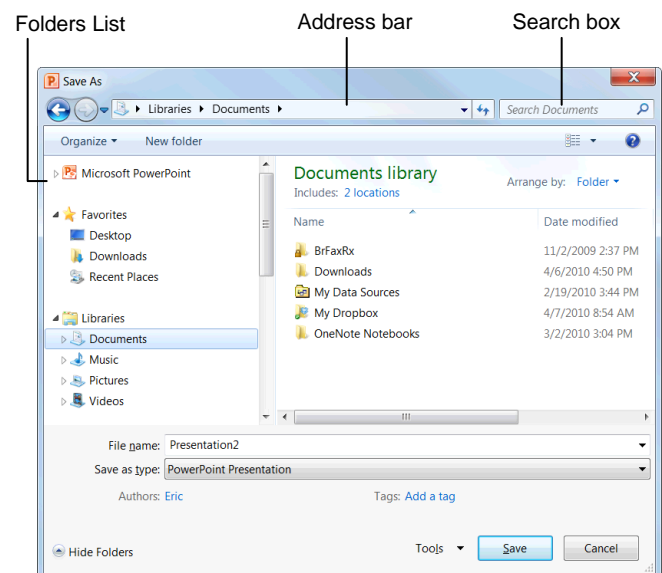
Folders List

Address bar

Search box

Save As

Libraries ▸ Documents ▸

Search Documents

Organize ▾ New folder

Microsoft PowerPoint

Favorites

Desktop

Downloads

Recent Places

Libraries

Documents

Music

Pictures

Videos

Documents library

Includes: 2 locations

Arrange by: Folder ▾

| Name | Date modified |
|---|---|
| BrFaxRx | 11/2/2009 2:37 PM |
| Downloads | 4/6/2010 4:50 PM |
| My Data Sources | 2/19/2010 3:44 PM |
| My Dropbox | 4/7/2010 8:54 AM |
| OneNote Notebooks | 3/2/2010 3:04 PM |

File name: Presentation2

Save as type: PowerPoint Presentation

Authors: Eric

Tags: Add a tag

Hide Folders

Tools ▾

Save

Cancel